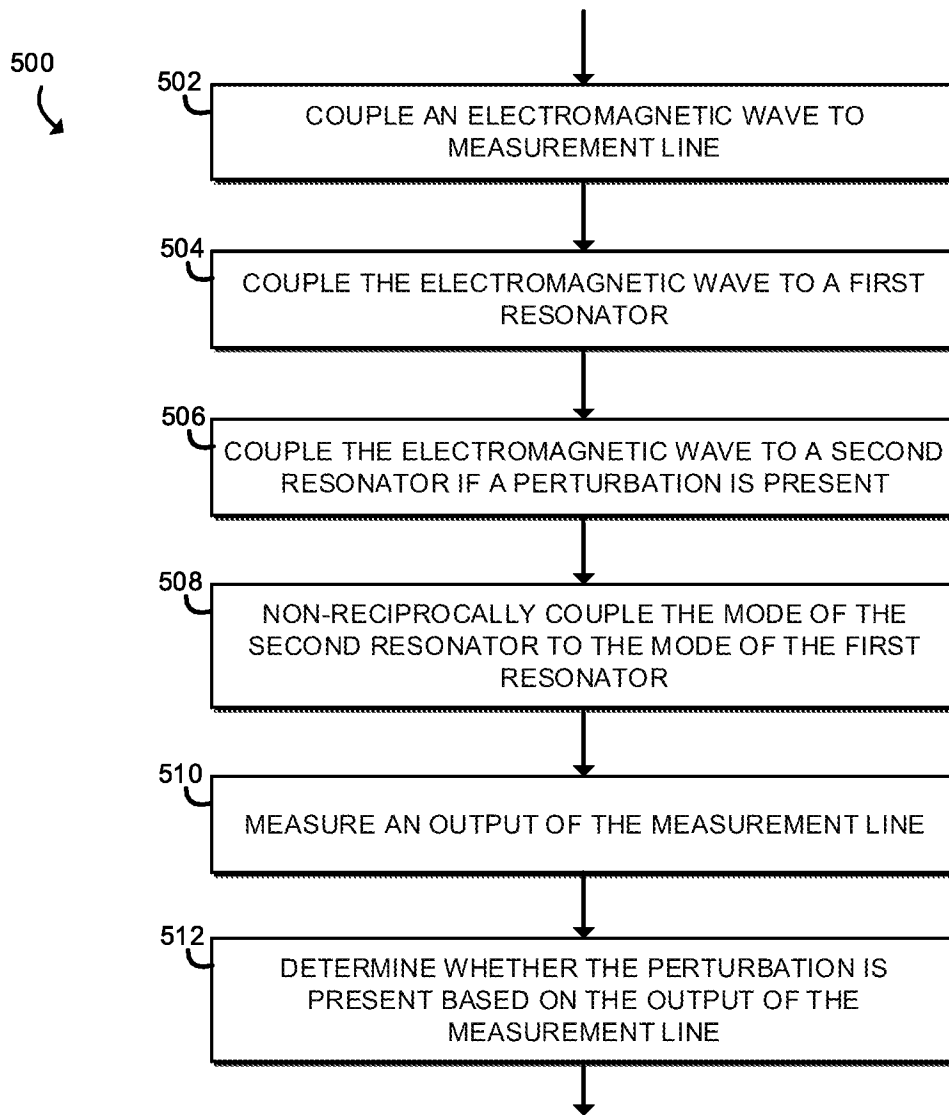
500

502
COUPLE AN ELECTROMAGNETIC WAVE TO MEASUREMENT LINE

504
COUPLE THE ELECTROMAGNETIC WAVE TO A FIRST RESONATOR

506
COUPLE THE ELECTROMAGNETIC WAVE TO A SECOND RESONATOR IF A PERTURBATION IS PRESENT

508
NON-RECIPROCALLY COUPLE THE MODE OF THE SECOND RESONATOR TO THE MODE OF THE FIRST RESONATOR

510
MEASURE AN OUTPUT OF THE MEASUREMENT LINE

512
DETERMINE WHETHER THE PERTURBATION IS PRESENT BASED ON THE OUTPUT OF THE MEASUREMENT LINE